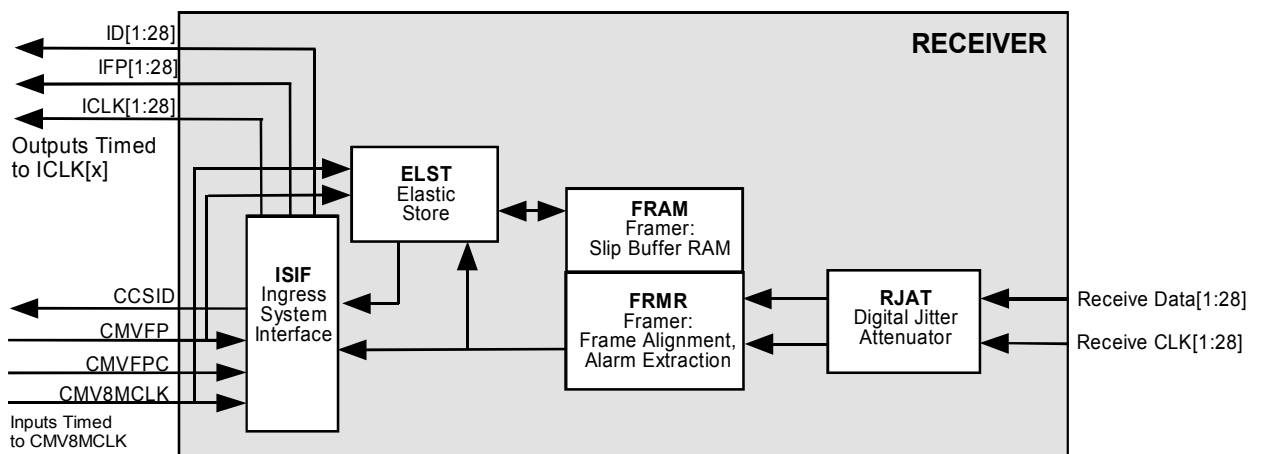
RECEIVER

ID[1:28]

IFP[1:28]

ICLK[1:28]

Outputs Timed to ICLK[x]

ELST
Elastic Store

FRAM
Framer:
Slip Buffer RAM

ISIF
Ingress System Interface

CCSID

CMVFP

CMVFPC

CMV8MCLK

Inputs Timed to CMV8MCLK

FRMR
Framer:
Frame Alignment, Alarm Extraction

RJAT
Digital Jitter Attenuator

Receive Data[1:28]

Receive CLK[1:28]